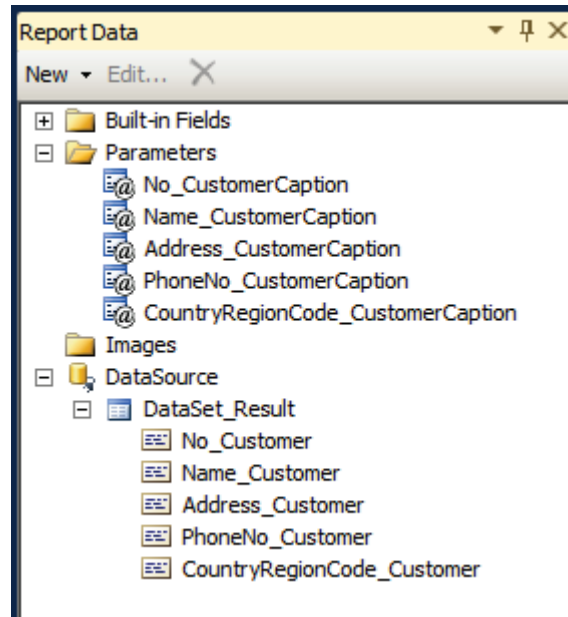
Report Data

New ▾ Edit... ✕

Built-in Fields
Parameters
No_CustomerCaption
Name_CustomerCaption
Address_CustomerCaption
PhoneNo_CustomerCaption
CountryRegionCode_CustomerCaption
Images
DataSource
DataSet_Result
No_Customer
Name_Customer
Address_Customer
PhoneNo_Customer
CountryRegionCode_Customer